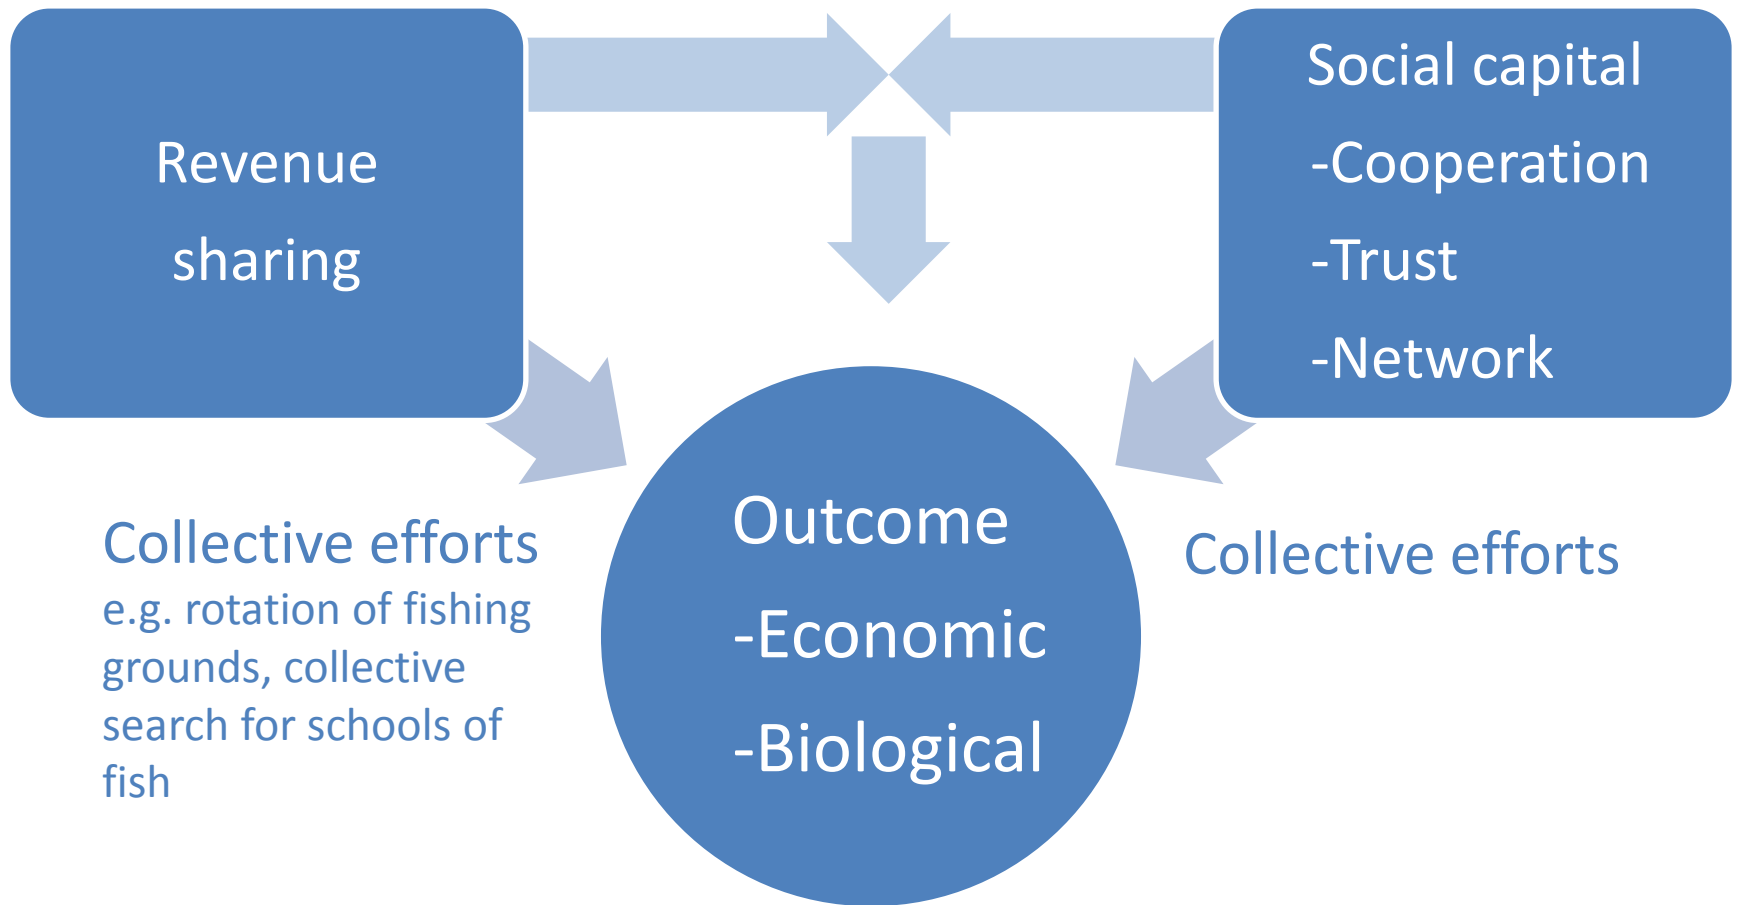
Revenue sharing

Social capital
-Cooperation
-Trust
-Network

Collective efforts
e.g. rotation of fishing grounds, collective search for schools of fish

Outcome
-Economic
-Biological

Collective efforts